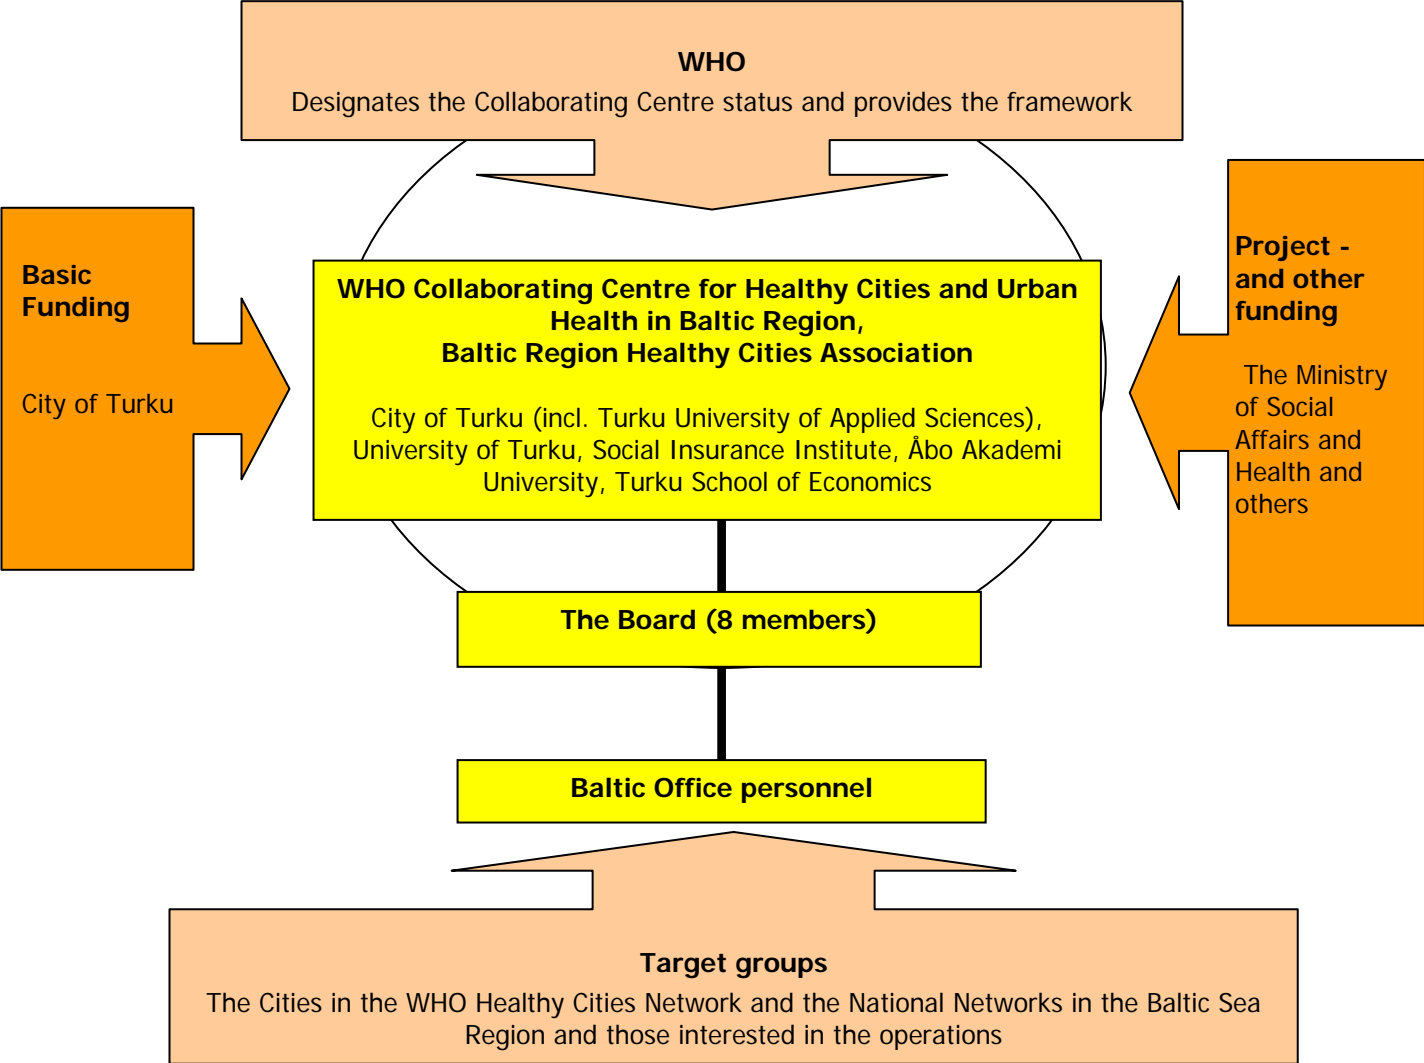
WHO
Designates the Collaborating Centre status and provides the framework

Basic Funding

City of Turku

WHO Collaborating Centre for Healthy Cities and Urban Health in Baltic Region,
Baltic Region Healthy Cities Association

City of Turku (incl. Turku University of Applied Sciences), University of Turku, Social Insurance Institute, Åbo Akademi University, Turku School of Economics

Project - and other funding

The Ministry of Social Affairs and Health and others

The Board (8 members)

Baltic Office personnel

Target groups
The Cities in the WHO Healthy Cities Network and the National Networks in the Baltic Sea Region and those interested in the operations